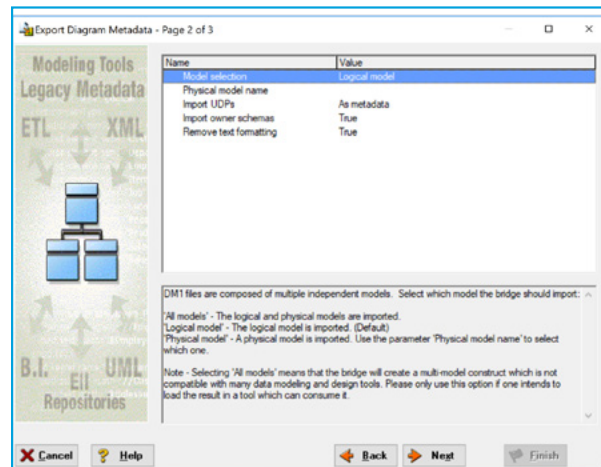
Export Diagram Metadata - Page 2 of 3

Modeling Tools
Legacy Metadata
ETL
XML
B.I.
UML
EII
Repositories

| Name | Value |
|---|---|
| Model selection | Logical model |
| Physical model name | |
| Import UDPs | As metadata |
| Import owner schemas | True |
| Remove text formatting | True |

DM1 files are composed of multiple independent models. Select which model the bridge should import:

'All models' - The logical and physical models are imported.
'Logical model' - The logical model is imported. (Default)
'Physical model' - A physical model is imported. Use the parameter 'Physical model name' to select which one.

Note - Selecting 'All models' means that the bridge will create a multi-model construct which is not compatible with many data modeling and design tools. Please only use this option if one intends to load the result in a tool which can consume it.

Cancel
Help
Back
Next
Finish